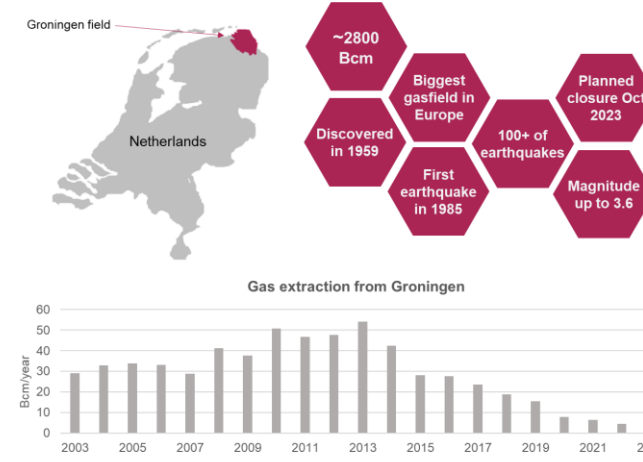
Groningen field

Netherlands

~2800 Bcm

Biggest gasfield in Europe

Planned closure Oct 2023

Discovered in 1959

100+ of earthquakes

First earthquake in 1985

Magnitude up to 3.6

Gas extraction from Groningen

Bcm/year

60
50
40
30
20
10
0

2003 2005 2007 2009 2011 2013 2015 2017 2019 2021 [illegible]